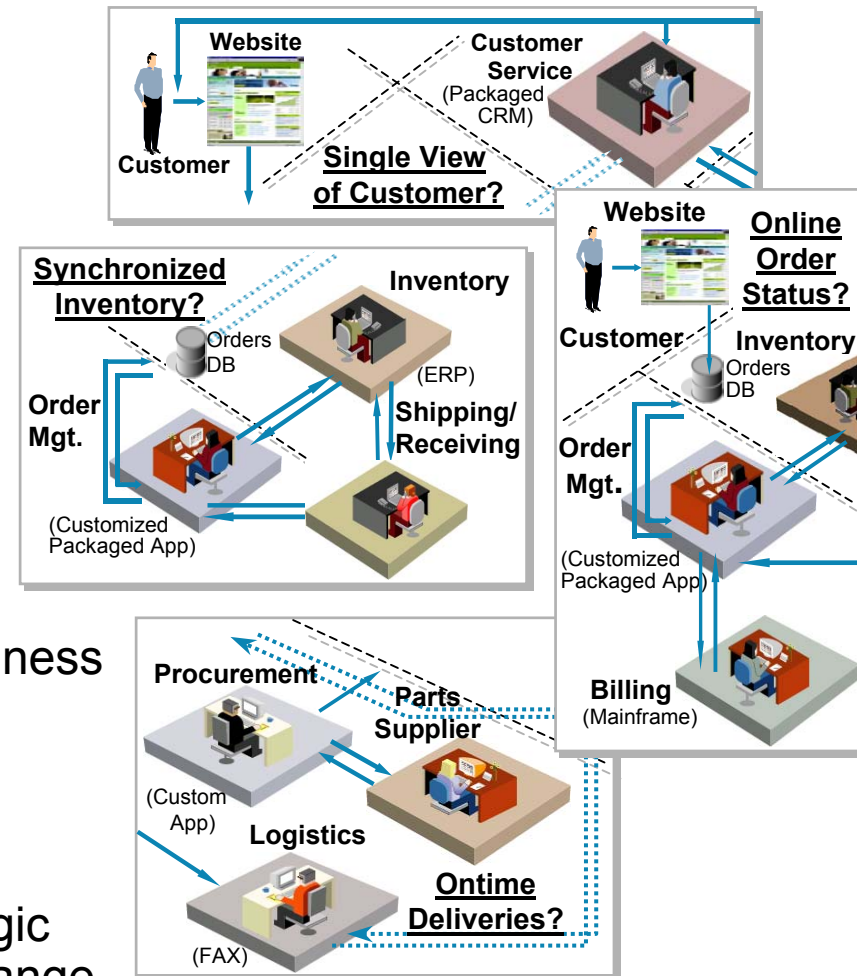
Website

Customer

Customer Service (Packaged CRM)

Single View of Customer?

Synchronized Inventory?

Inventory

Orders DB

(ERP)

Order Mgt.

Shipping/ Receiving

(Customized Packaged App)

Website

Online Order Status?

Customer

Inventory

Orders DB

Order Mgt.

(Customized Packaged App)

Billing (Mainframe)

ness

Procurement

Parts Supplier

(Custom App)

Logistics

Ontime Deliveries?

(FAX)

gic

ange